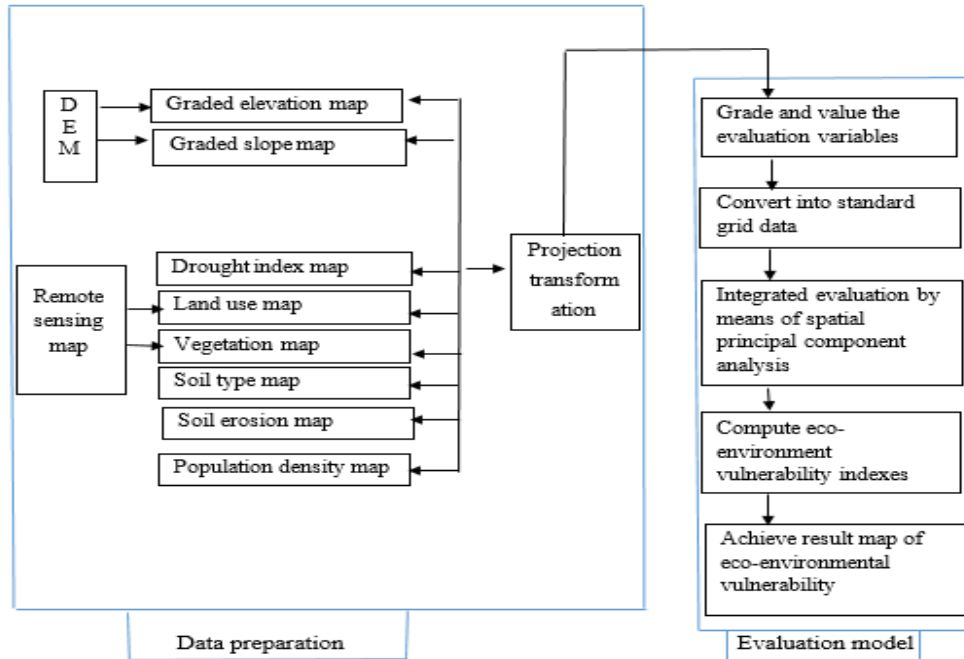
D
E
M

Graded elevation map

Graded slope map

Remote sensing map

Drought index map

Land use map

Vegetation map

Soil type map

Soil erosion map

Population density map

Projection transformation

Data preparation

Grade and value the evaluation variables

Convert into standard grid data

Integrated evaluation by means of spatial principal component analysis

Compute eco-environment vulnerability indexes

Achieve result map of eco-environmental vulnerability

Evaluation model